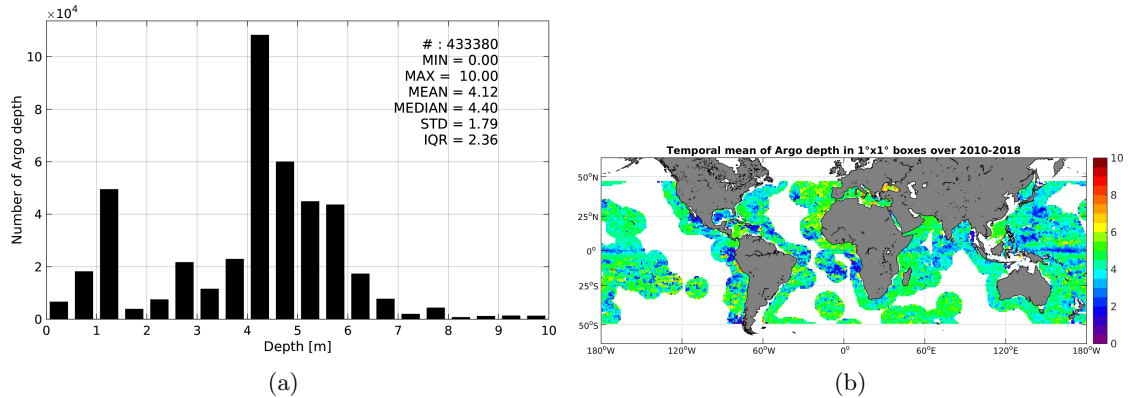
$\times10^4$

Number of Argo depth

12, 10, 8, 6, 4, 2, 0

0 1 2 3 4 5 6 7 8 9 10

Depth [m]

# : 433380
MIN = 0.00
MAX = 10.00
MEAN = 4.12
MEDIAN = 4.40
STD = 1.79
IQR = 2.36

(a)

Temporal mean of Argo depth in 1°x1° boxes over 2010-2018

50°N
25°N
0°
25°S
50°S

180°W 120°W 60°W 0° 60°E 120°E 180°W

10, 8, 6, 4, 2, 0

(b)